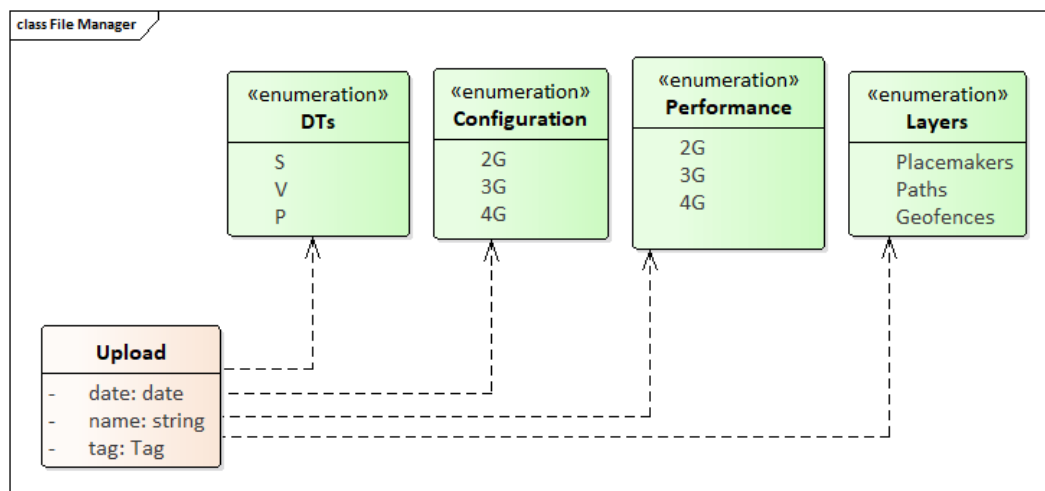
class File Manager

«enumeration»
DTs

S
V
P

«enumeration»
Configuration

2G
3G
4G

«enumeration»
Performance

2G
3G
4G

«enumeration»
Layers

Placemakers
Paths
Geofences

Upload

- date: date
- name: string
- tag: Tag